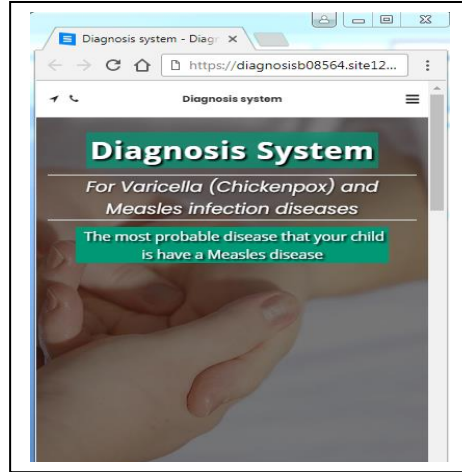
Diagnosis system - Diagr ×

https://diagnosisb08564.site12...

Diagnosis system

Diagnosis System

For Varicella (Chickenpox) and Measles infection diseases

The most probable disease that your child is have a Measles disease